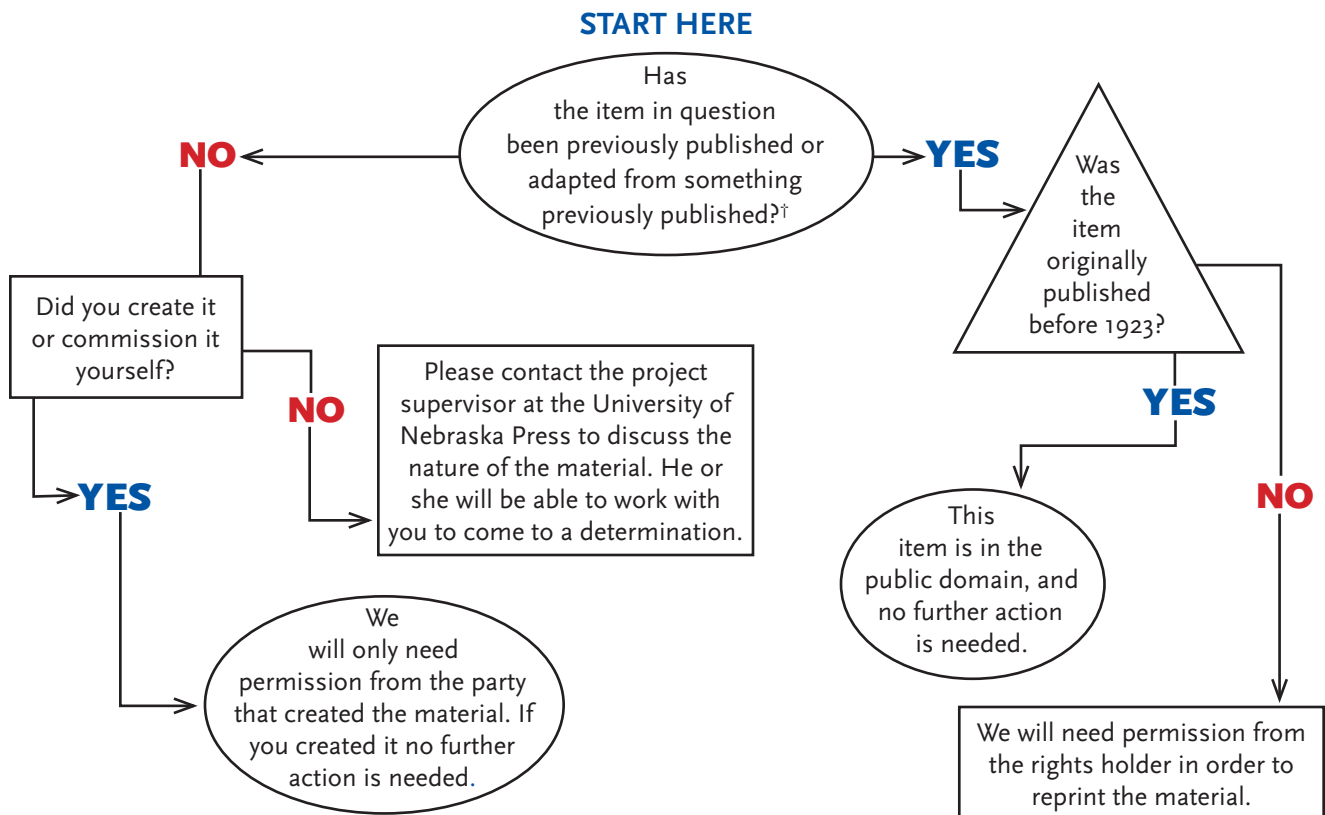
START HERE

Has the item in question been previously published or adapted from something previously published?†

NO

YES

Was the item originally published before 1923?

Did you create it or commission it yourself?

NO

Please contact the project supervisor at the University of Nebraska Press to discuss the nature of the material. He or she will be able to work with you to come to a determination.

YES

YES

This item is in the public domain, and no further action is needed.

NO

We will only need permission from the party that created the material. If you created it no further action is needed.

We will need permission from the rights holder in order to reprint the material.